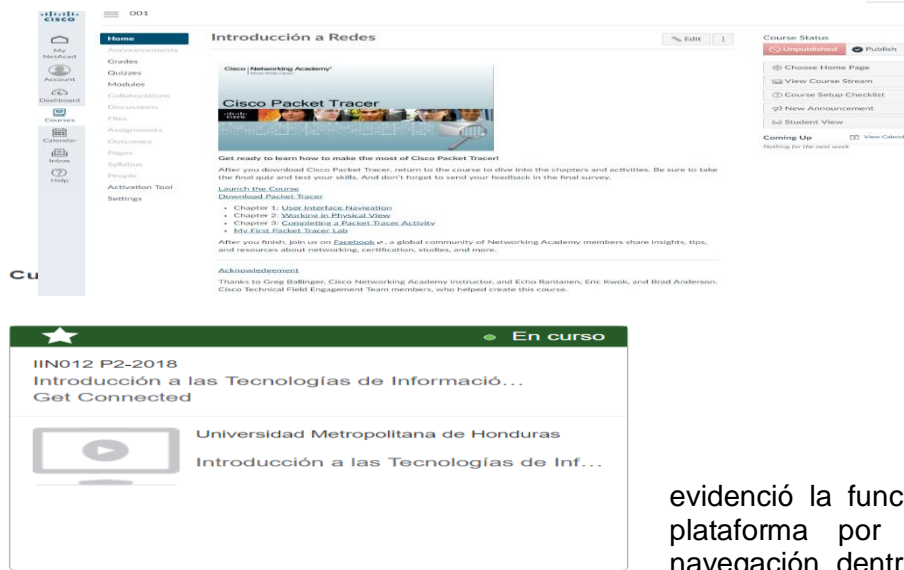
cisco

001

My NetAcad
Account
Dashboard
Courses
Calendar
Inbox
Help

Home
Announcements
Grades
Quizzes
Modules
Collaborations
Discussions
Files
Assignments
Outcomes
Pages
Syllabus
People
Activation Tool
Settings

Introducción a Redes

Edit

Cisco | Networking Academy

Cisco Packet Tracer

Get ready to learn how to make the most of Cisco Packet Tracer!

After you download Cisco Packet Tracer, return to the course to dive into the chapters and activities. Be sure to take the final quiz and test your skills. And don't forget to send your feedback in the final survey.

Launch the Course
Download Packet Tracer

- Chapter 1: User Interface Navigation
- Chapter 2: Working in Physical View
- Chapter 3: Completing a Packet Tracer Activity
- My First Packet Tracer Lab

After you finish, join us on Facebook, a global community of Networking Academy members share insights, tips, and resources about networking, certification, studies, and more.

Acknowledgement

Thanks to Greg Ballinger, Cisco Networking Academy instructor, and Echo Rantanen, Eric Kwok, and Brad Anderson, Cisco Technical Field Engagement Team members, who helped create this course.

Course Status
Unpublished
Publish
Choose Home Page
View Course Stream
Course Setup Checklist
New Announcement
Student View
Coming Up
View Calend
Nothing for the next week

Cu

En curso

IIN012 P2-2018
Introducción a las Tecnologías de Informació...
Get Connected

Universidad Metropolitana de Honduras
Introducción a las Tecnologías de Inf...

evidenció la func
plataforma por
navegación dentr